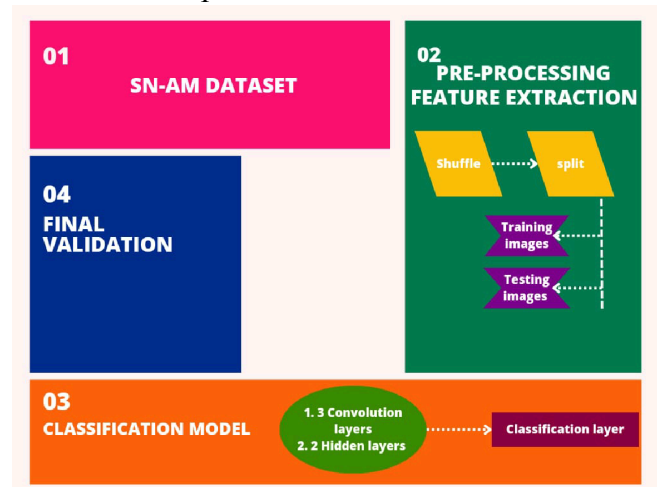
01

SN-AM DATASET

02
PRE-PROCESSING
FEATURE EXTRACTION

Shuffle

split

Training images

Testing images

04
FINAL VALIDATION

03
CLASSIFICATION MODEL

1. 3 Convolution layers
2. 2 Hidden layers

Classification layer